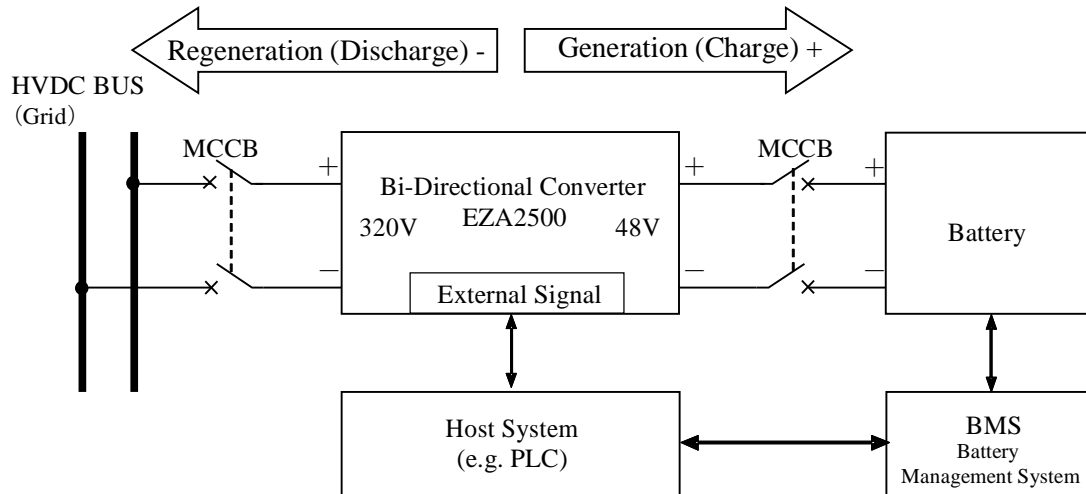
Regeneration (Discharge) -

Generation (Charge) +

HVDC BUS
(Grid)

MCCB

+

−

Bi-Directional Converter
EZA2500

320V

48V

External Signal

+

−

MCCB

+

−

Battery

Host System
(e.g. PLC)

BMS
Battery
Management System